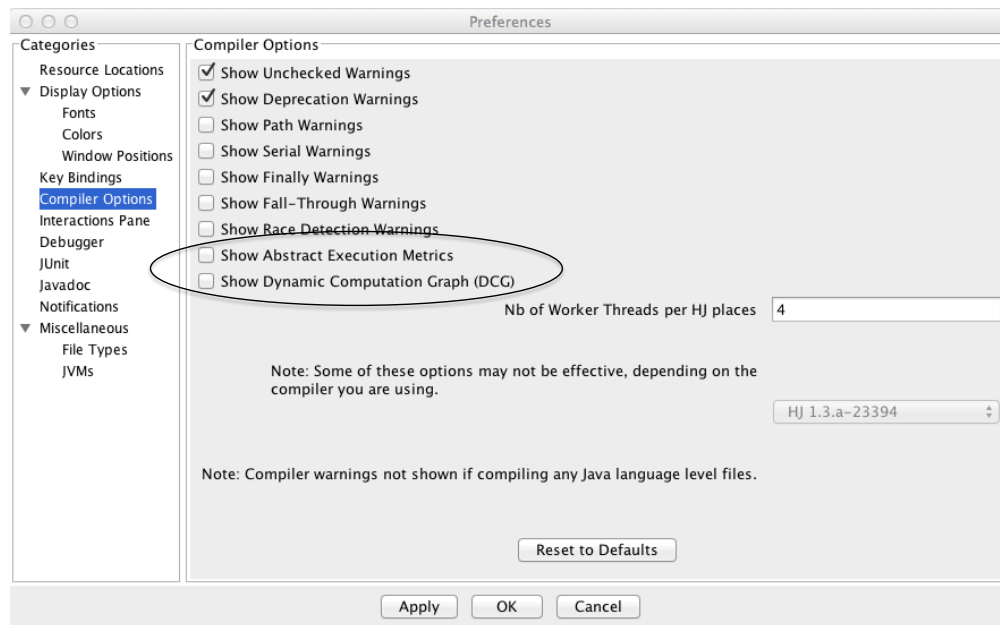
Preferences

Categories
Resource Locations
Display Options
Fonts
Colors
Window Positions
Key Bindings
Compiler Options
Interactions Pane
Debugger
JUnit
Javadoc
Notifications
Miscellaneous
File Types
JVMs

Compiler Options
Show Unchecked Warnings
Show Deprecation Warnings
Show Path Warnings
Show Serial Warnings
Show Finally Warnings
Show Fall-Through Warnings
Show Race Detection Warnings
Show Abstract Execution Metrics
Show Dynamic Computation Graph (DCG)

Nb of Worker Threads per HJ places 4

Note: Some of these options may not be effective, depending on the compiler you are using.

HJ 1.3.a-23394

Note: Compiler warnings not shown if compiling any Java language level files.

Reset to Defaults

Apply OK Cancel